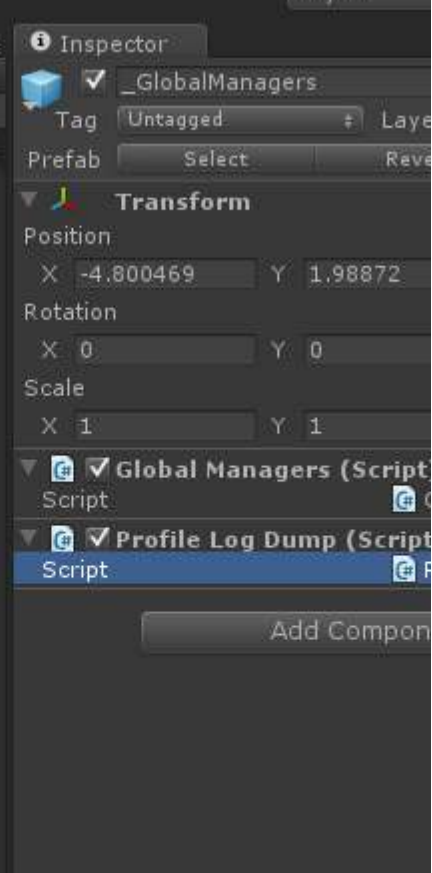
Inspector

_GlobalManagers

Tag Untagged Laye

Prefab Select Reve

Transform

Position

X -4.800469 Y 1.98872

Rotation

X 0 Y 0

Scale

X 1 Y 1

Global Managers (Script)

Script

Profile Log Dump (Script

Script

Add Compon